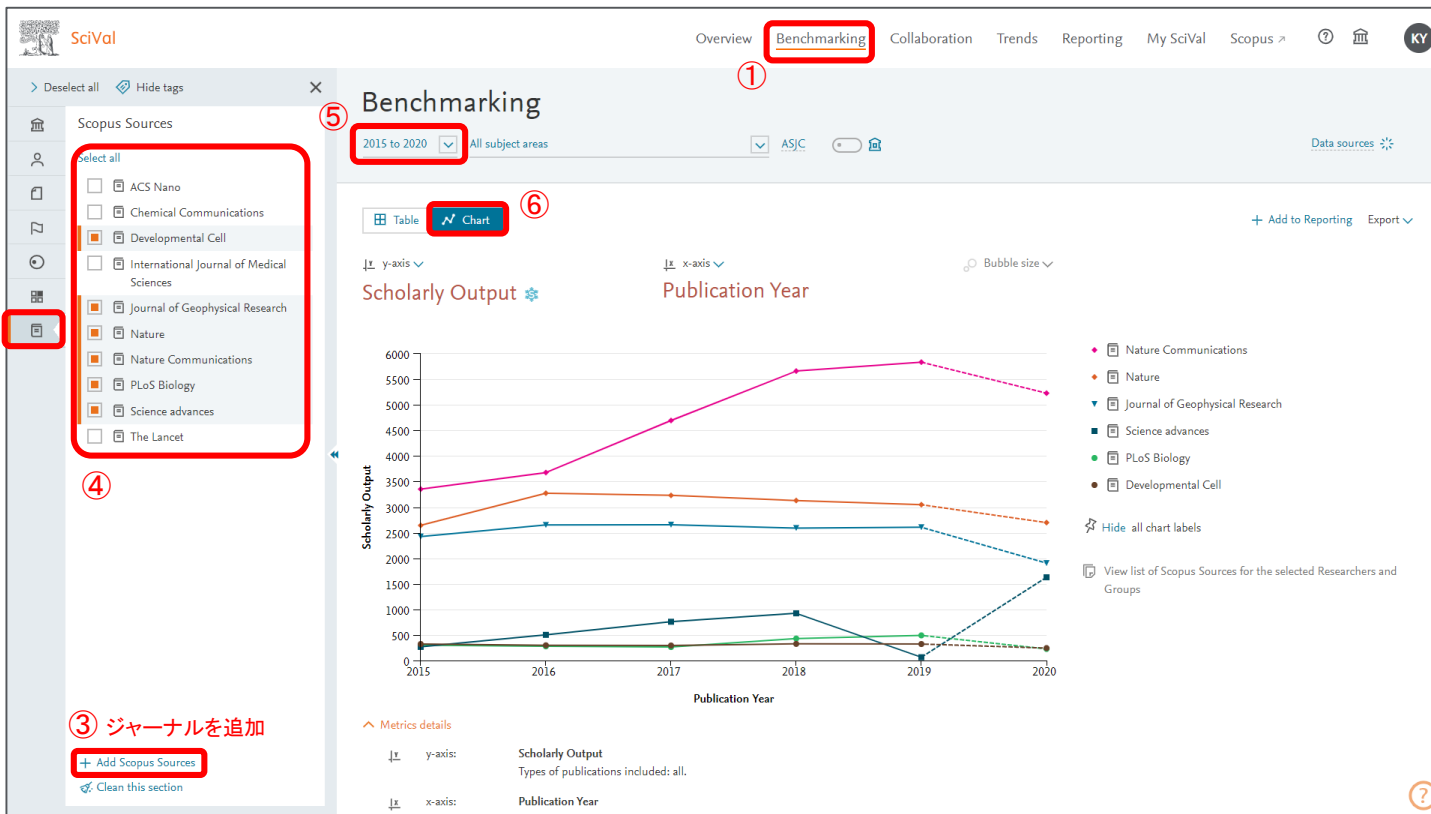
SciVal

Overview Benchmarking Collaboration Trends Reporting My SciVal Scopus ↗ KY

①

Deselect all Hide tags

Scopus Sources

Select all

ACS Nano
Chemical Communications
Developmental Cell
International Journal of Medical Sciences
Journal of Geophysical Research
Nature
Nature Communications
PLoS Biology
Science advances
The Lancet

④

③ ジャーナルを追加

+ Add Scopus Sources
Clean this section

Benchmarking

⑤

2015 to 2020 All subject areas ASJC Data sources

Table Chart ⑥

+ Add to Reporting Export

y-axis x-axis Bubble size

Scholarly Output Publication Year

6000
5500
5000
4500
4000
3500
3000
2500
2000
1500
1000
500
0

Scholarly Output

2015 2016 2017 2018 2019 2020

Publication Year

Nature Communications
Nature
Journal of Geophysical Research
Science advances
PLoS Biology
Developmental Cell

Hide all chart labels

View list of Scopus Sources for the selected Researchers and Groups

Metrics details

y-axis: Scholarly Output
Types of publications included: all.

x-axis: Publication Year